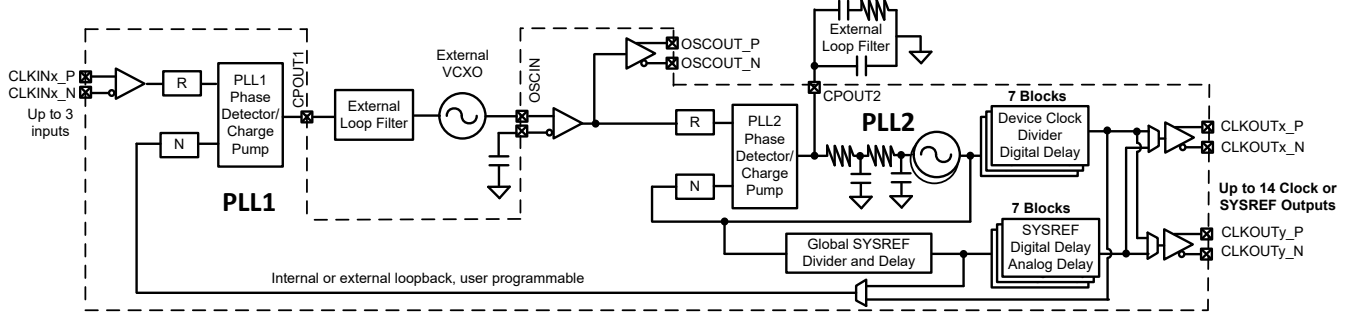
CLKINx_P
CLKINx_N
Up to 3 inputs
R
N
PLL1 Phase Detector/ Charge Pump
CPOUT1
PLL1
External Loop Filter
External VCXO
OSCIN
OSCOUT_P
OSCOUT_N
External Loop Filter
CPOUT2
R
N
PLL2 Phase Detector/ Charge Pump
PLL2
7 Blocks
Device Clock Divider Digital Delay
CLKOUTx_P
CLKOUTx_N
Up to 14 Clock or SYSREF Outputs
7 Blocks
SYSREF Digital Delay Analog Delay
Global SYSREF Divider and Delay
CLKOUTy_P
CLKOUTy_N
Internal or external loopback, user programmable